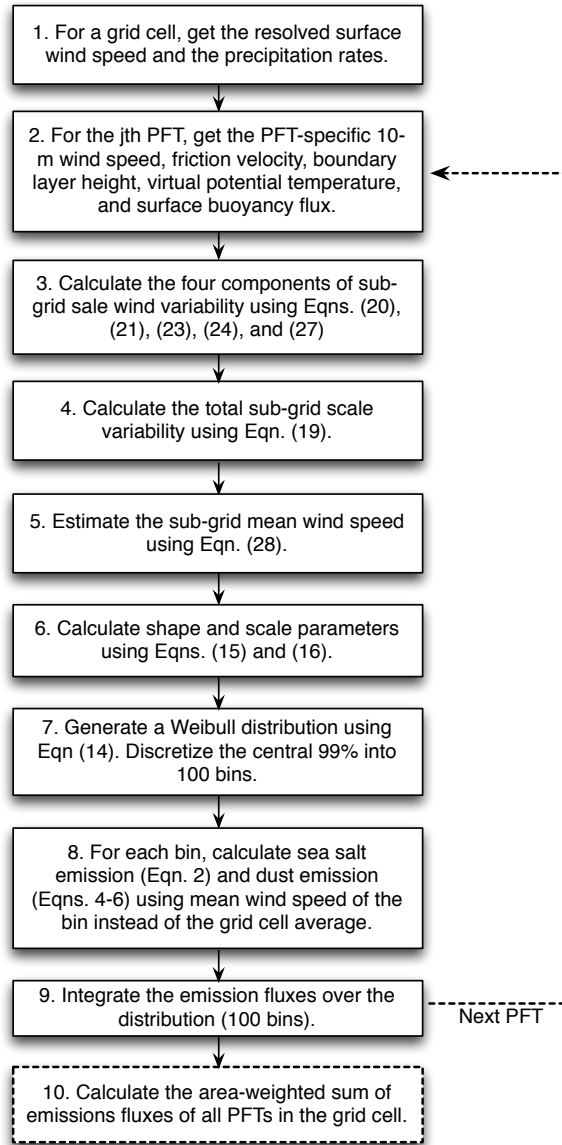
1. For a grid cell, get the resolved surface wind speed and the precipitation rates.

2. For the jth PFT, get the PFT-specific 10-m wind speed, friction velocity, boundary layer height, virtual potential temperature, and surface buoyancy flux.

3. Calculate the four components of sub-grid sale wind variability using Eqns. (20), (21), (23), (24), and (27)

4. Calculate the total sub-grid scale variability using Eqn. (19).

5. Estimate the sub-grid mean wind speed using Eqn. (28).

6. Calculate shape and scale parameters using Eqns. (15) and (16).

7. Generate a Weibull distribution using Eqn (14). Discretize the central 99% into 100 bins.

8. For each bin, calculate sea salt emission (Eqn. 2) and dust emission (Eqns. 4-6) using mean wind speed of the bin instead of the grid cell average.

9. Integrate the emission fluxes over the distribution (100 bins).

Next PFT

10. Calculate the area-weighted sum of emissions fluxes of all PFTs in the grid cell.